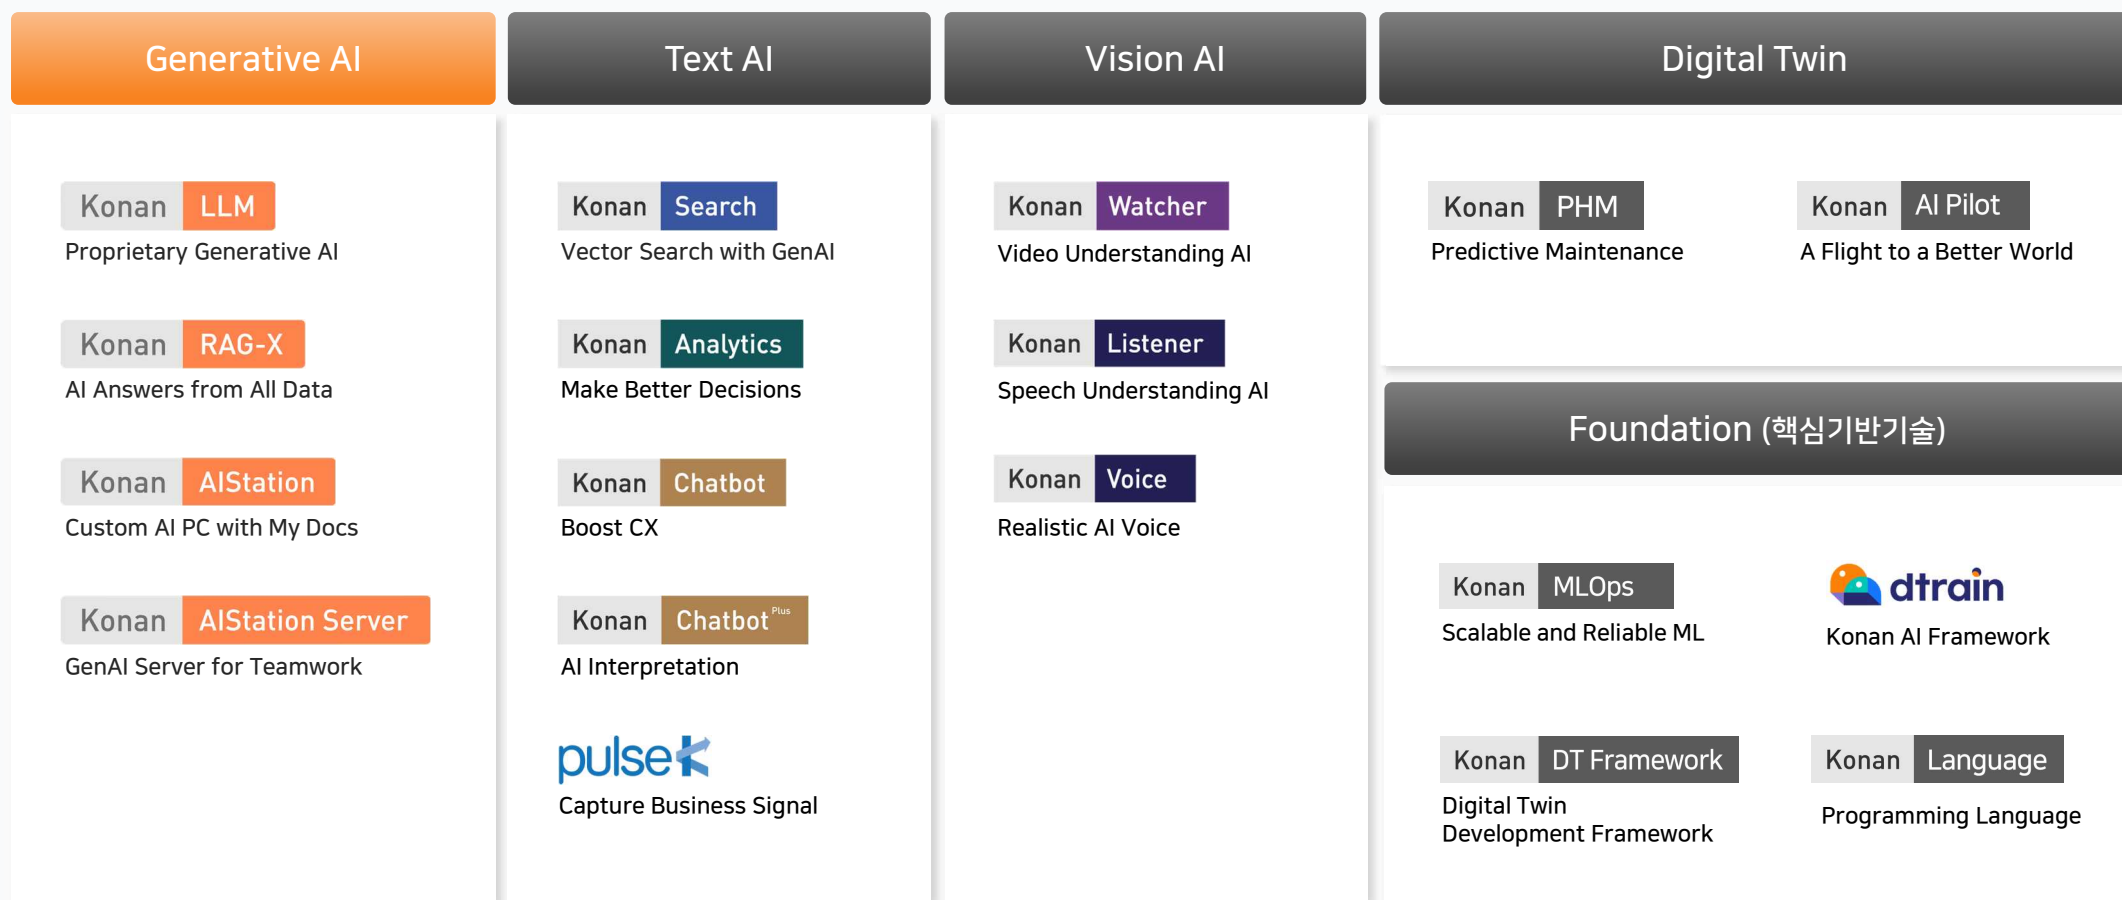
Generative AI

Konan LLM
Proprietary Generative AI

Konan RAG-X
AI Answers from All Data

Konan AIStation
Custom AI PC with My Docs

Konan AIStation Server
GenAI Server for Teamwork

Text AI

Konan Search
Vector Search with GenAI

Konan Analytics
Make Better Decisions

Konan Chatbot
Boost CX

Konan Chatbot Plus
AI Interpretation

pulseK
Capture Business Signal

Vision AI

Konan Watcher
Video Understanding AI

Konan Listener
Speech Understanding AI

Konan Voice
Realistic AI Voice

Digital Twin

Konan PHM
Predictive Maintenance

Konan AI Pilot
A Flight to a Better World

Foundation (핵심기반기술)

Konan MLOps
Scalable and Reliable ML

dtrain
Konan AI Framework

Konan DT Framework
Digital Twin Development Framework

Konan Language
Programming Language